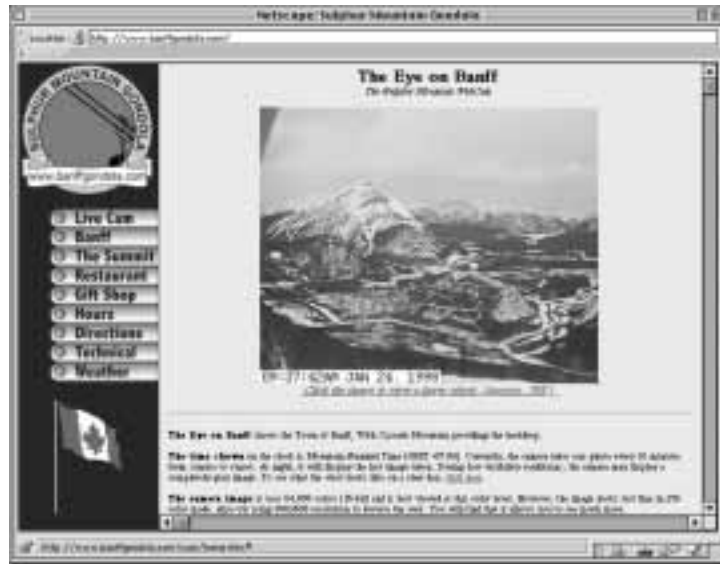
Netscape: Sulphur Mountain Gondola

Location: http://www.banffgondola.com/

SULPHUR MOUNTAIN GONDOLA
www.banffgondola.com

Live Cam
Banff
The Summit
Restaurant
Gift Shop
Hours
Directions
Technical
Weather

The Eye on Banff
The Sulphur Mountain WebCam

09:37:42AM JAN 28 1999

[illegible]

The Eye on Banff shows the Town of Banff, With Cascade Mountain providing the backdrop.

The time shown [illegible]

The camera image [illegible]

http://www.banffgondola.com/cam/bestview.html